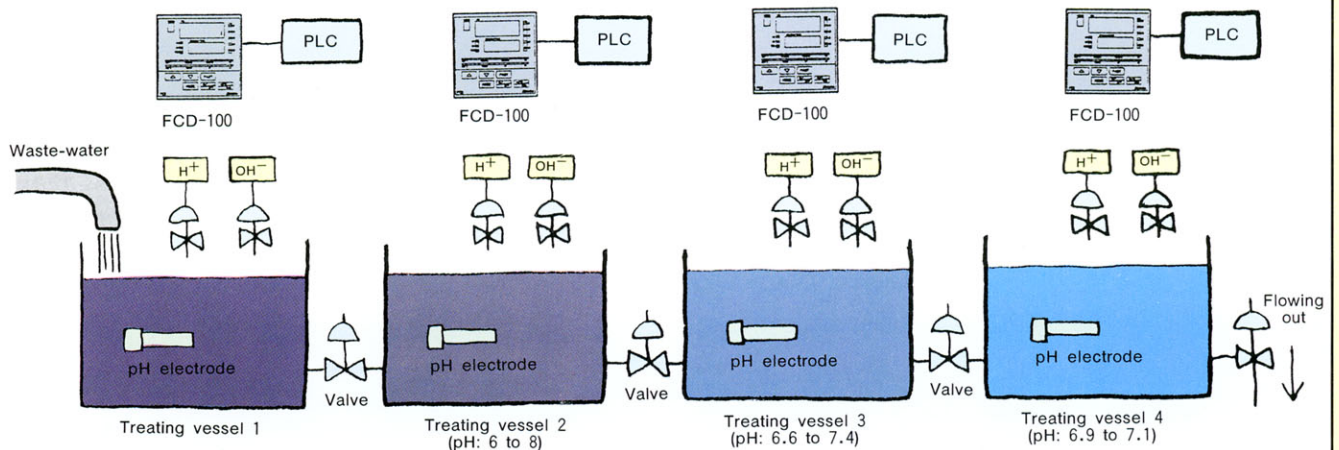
PLC
FCD-100
PLC
FCD-100
PLC
FCD-100
PLC
FCD-100

Waste-water

$H^+$ $OH^-$
$H^+$ $OH^-$
$H^+$ $OH^-$
$H^+$ $OH^-$

pH electrode
Valve
pH electrode
Valve
pH electrode
Valve
pH electrode
Flowing out

Treating vessel 1
Treating vessel 2 (pH: 6 to 8)
Treating vessel 3 (pH: 6.6 to 7.4)
Treating vessel 4 (pH: 6.9 to 7.1)